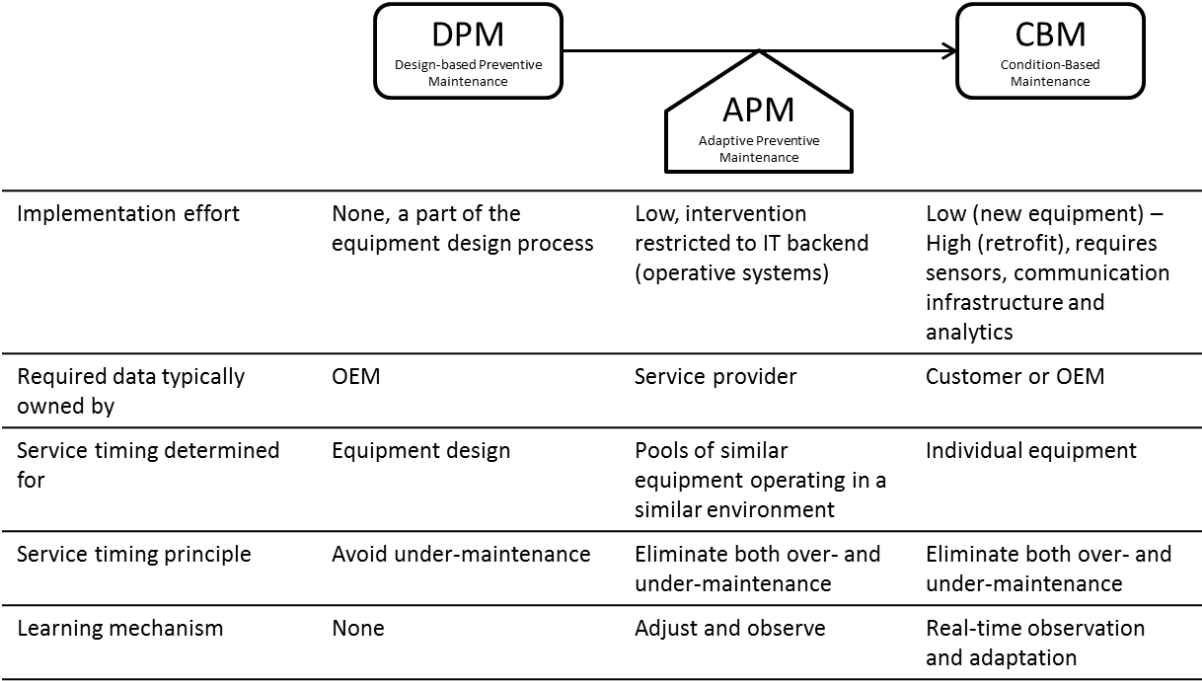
DPM
Design-based Preventive Maintenance

APM
Adaptive Preventive Maintenance

CBM
Condition-Based Maintenance

| | | | |
|---|---|---|---|
| Implementation effort | None, a part of the equipment design process | Low, intervention restricted to IT backend (operative systems) | Low (new equipment) – High (retrofit), requires sensors, communication infrastructure and analytics |
| Required data typically owned by | OEM | Service provider | Customer or OEM |
| Service timing determined for | Equipment design | Pools of similar equipment operating in a similar environment | Individual equipment |
| Service timing principle | Avoid under-maintenance | Eliminate both over- and under-maintenance | Eliminate both over- and under-maintenance |
| Learning mechanism | None | Adjust and observe | Real-time observation and adaptation |